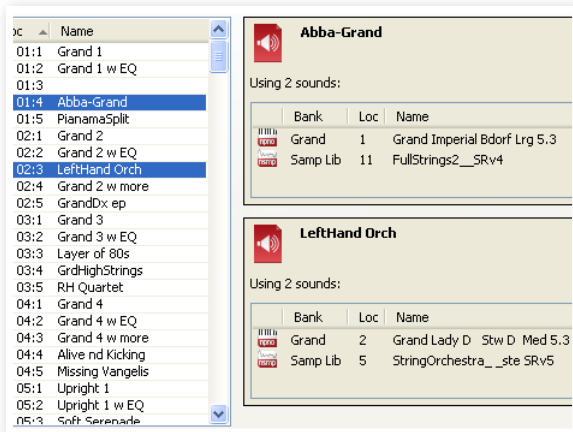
| oc | Name |
|---|---|
| 01:1 | Grand 1 |
| 01:2 | Grand 1 w EQ |
| 01:3 | |
| 01:4 | Abba-Grand |
| 01:5 | PianamaSplit |
| 02:1 | Grand 2 |
| 02:3 | Grand 2 w EQ |
| 02:3 | LeftHand Orch |
| 02:4 | Grand 2 w more |
| 02:5 | GrandDx ep |
| 03:1 | Grand 3 |
| 03:2 | Grand 3 w EQ |
| 03:3 | Layer of 80s |
| 03:4 | GrdHighStrings |
| 03:5 | RH Quartet |
| 04:1 | Grand 4 |
| 04:2 | Grand 4 w EQ |
| 04:3 | Grand 4 w more |
| 04:4 | Alive nd Kicking |
| 04:5 | Missing Vangelis |
| 05:1 | Upright 1 |
| 05:2 | Upright 1 w EQ |
| 05:3 | Soft Serenade |

Abba-Grand

Using 2 sounds:

| | Bank | Loc | Name |
|---|---|---|---|
| npno | Grand | 1 | Grand Imperial Bdorf Lrg 5.3 |
| nsmp | Samp Lib | 11 | FullStrings2__SRv4 |

LeftHand Orch

Using 2 sounds:

| | Bank | Loc | Name |
|---|---|---|---|
| npno | Grand | 2 | Grand Lady D Stw D Med 5.3 |
| nsmp | Samp Lib | 5 | StringOrchestra_ _ste SRv5 |